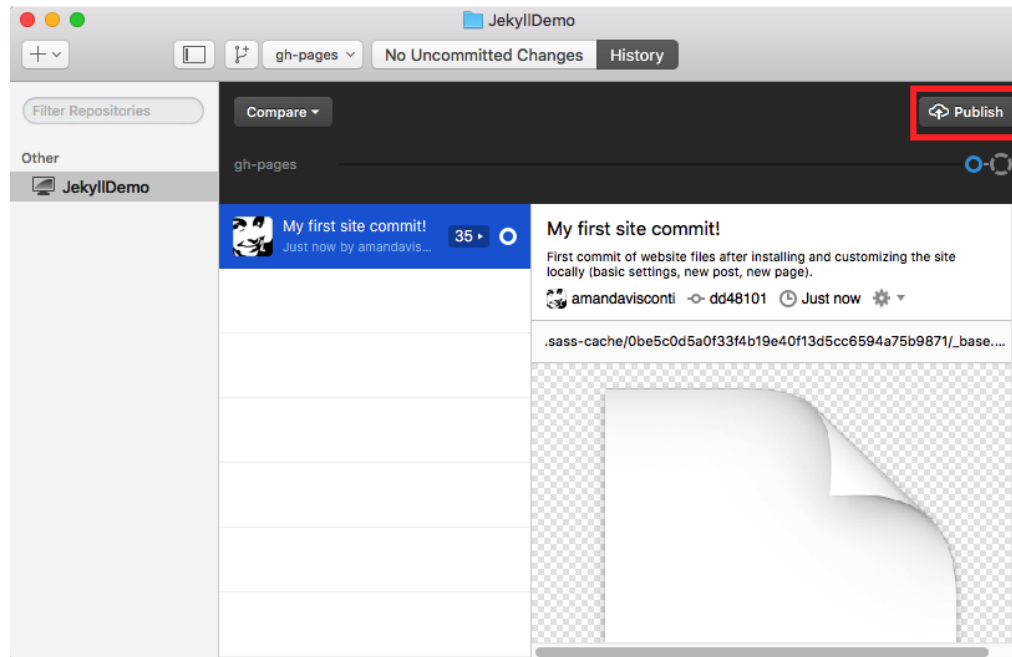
JekyllDemo

gh-pages

No Uncommitted Changes

History

Filter Repositories

Other

JekyllDemo

Compare

Publish

gh-pages

My first site commit!

Just now by amandavis...

35

My first site commit!

First commit of website files after installing and customizing the site locally (basic settings, new post, new page).

amandavisconti

dd48101

Just now

.sass-cache/0be5c0d5a0f33f4b19e40f13d5cc6594a75b9871/_base....